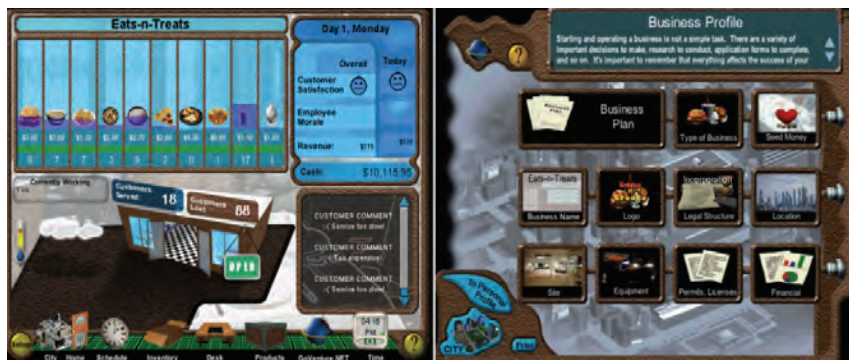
Eats-n-Treats

$1.00 $1.00 $1.50 $1.00 $2.75 $1.00 $1.00 $1.00 $1.00 $1.00

0 7 7 3 5 2 0 1 17 1

Day 1, Monday

Overall

Today

Customer Satisfaction

Employee Morale

Revenue: $15 $15

Cash: $10,115.95

Currently Working

Customers Served: 18

Customers Lost: 88

OPEN

CUSTOMER COMMENT
:( Service too slow!

CUSTOMER COMMENT
:( Too expensive!

CUSTOMER COMMENT
:( Service too slow!

City Home Schedule Inventory Desk Products GoVenture NET Time

04:18 PM

Business Profile

Starting and operating a business is not a simple task. There are a variety of important decisions to make, research to conduct, application forms to complete, and so on. It's important to remember that everything affects the success of your

Business Plan

Type of Business

Seed Money

Eats-n-Treats

Business Name

Logo

Incorporation

Legal Structure

Location

Site

Equipment

Permits, Licenses

Financial

To Personal Profile

CITY

Print